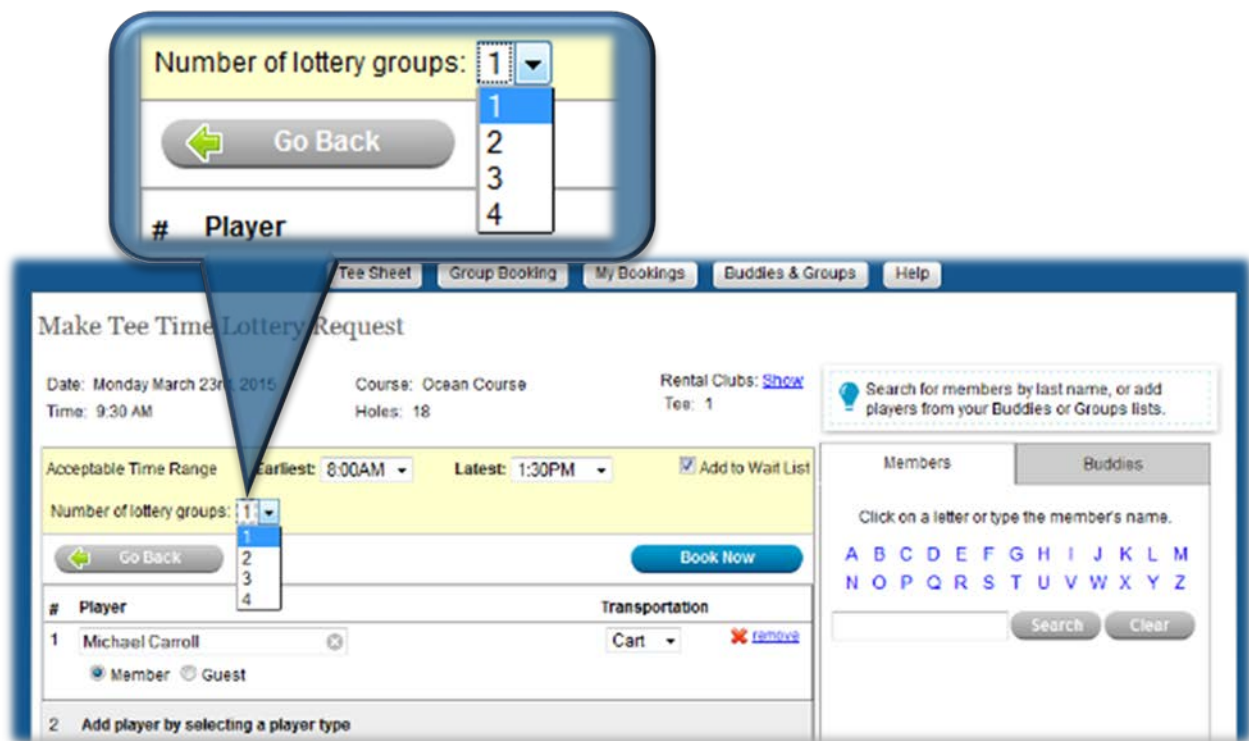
Number of lottery groups: 1
1
2
3
4
Go Back
# Player

Tee Sheet Group Booking My Bookings Buddies & Groups Help

Make Tee Time Lottery Request

Date: Monday March 23rd, 2015
Time: 9:30 AM

Course: Ocean Course
Holes: 18

Rental Clubs: Show
Tee: 1

Search for members by last name, or add players from your Buddies or Groups lists.

Acceptable Time Range Earliest: 8:00AM Latest: 1:30PM Add to Wait List

Number of lottery groups: 1
1
2
3
4

Go Back Book Now

| # | Player | Transportation | |
|---|---|---|---|
| 1 | Michael Carroll | Cart | remove |

Member Guest

2 Add player by selecting a player type

Members Buddies

Click on a letter or type the member's name.

A B C D E F G H I J K L M
N O P Q R S T U V W X Y Z

Search Clear